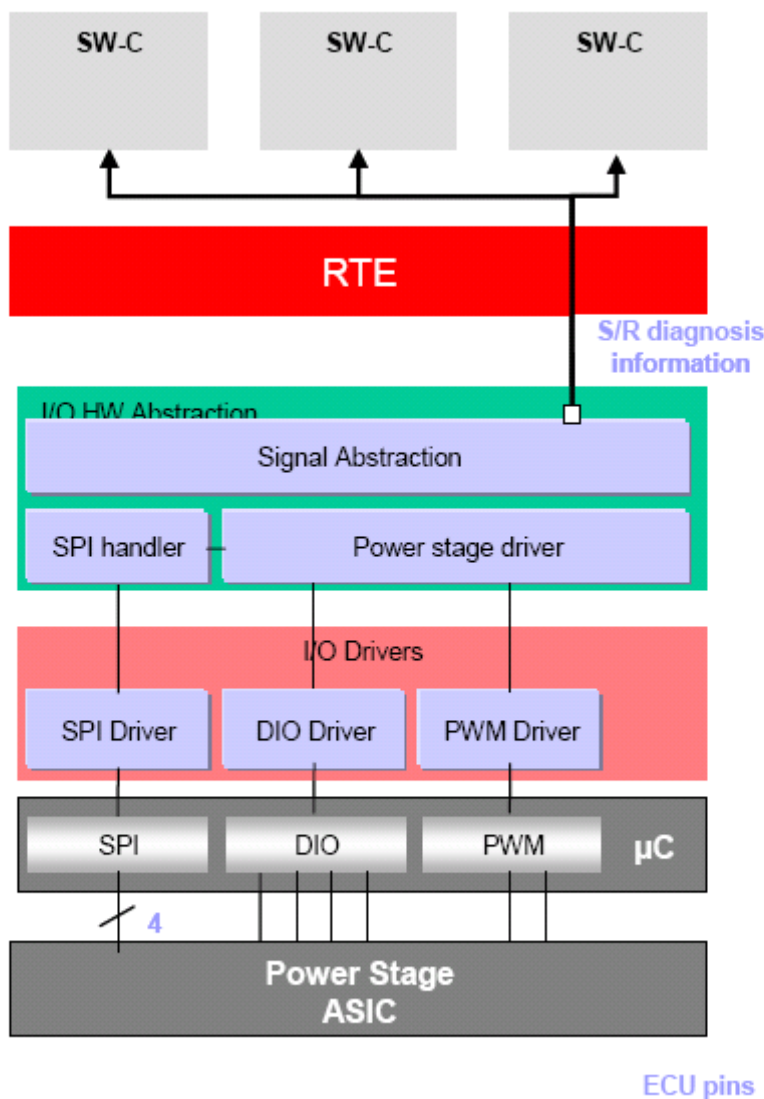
SW-C

SW-C

SW-C

RTE

S/R diagnosis information

I/O HW Abstraction

Signal Abstraction

SPI handler

Power stage driver

I/O Drivers

SPI Driver

DIO Driver

PWM Driver

SPI

DIO

PWM

µC

4

Power Stage ASIC

ECU pins